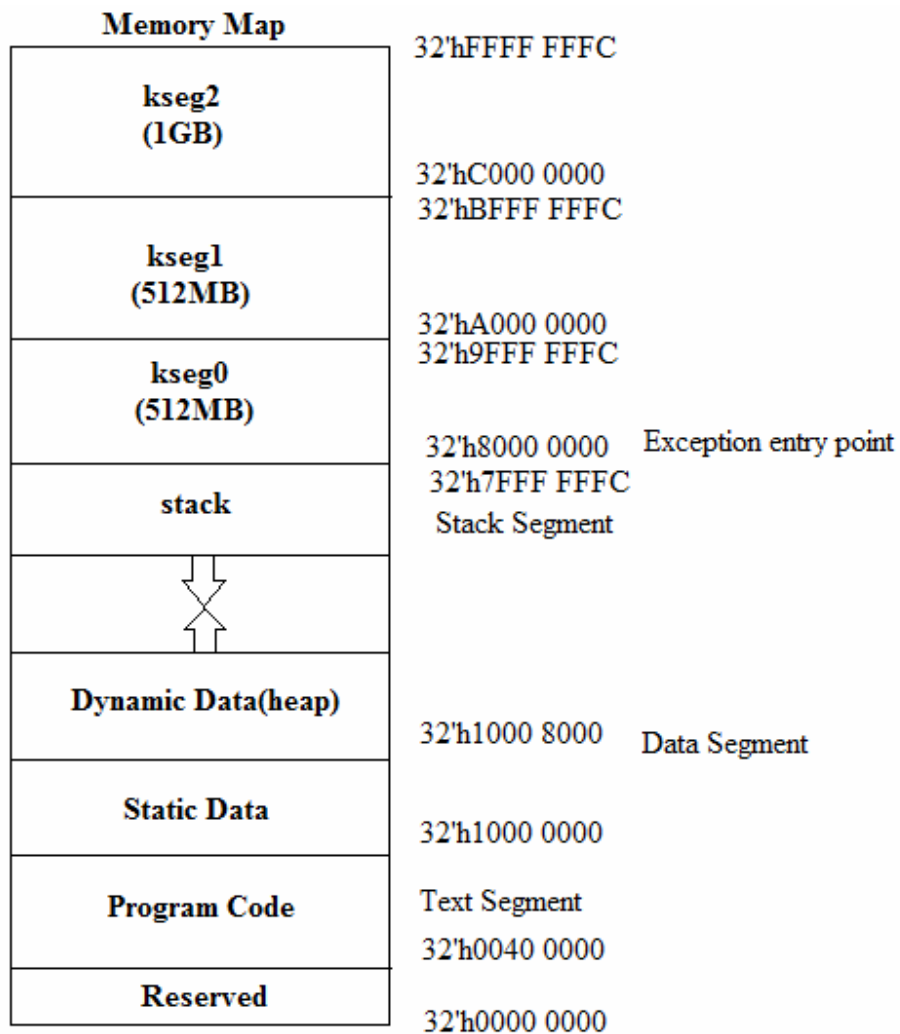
Memory Map

32'hFFFF FFFC

kseg2
(1GB)

32'hC000 0000
32'hBFFF FFFC

kseg1
(512MB)

32'hA000 0000
32'h9FFF FFFC

kseg0
(512MB)

32'h8000 0000 Exception entry point
32'h7FFF FFFC

stack

Stack Segment

Dynamic Data(heap)

32'h1000 8000 Data Segment

Static Data

32'h1000 0000

Program Code

Text Segment

32'h0040 0000

Reserved

32'h0000 0000